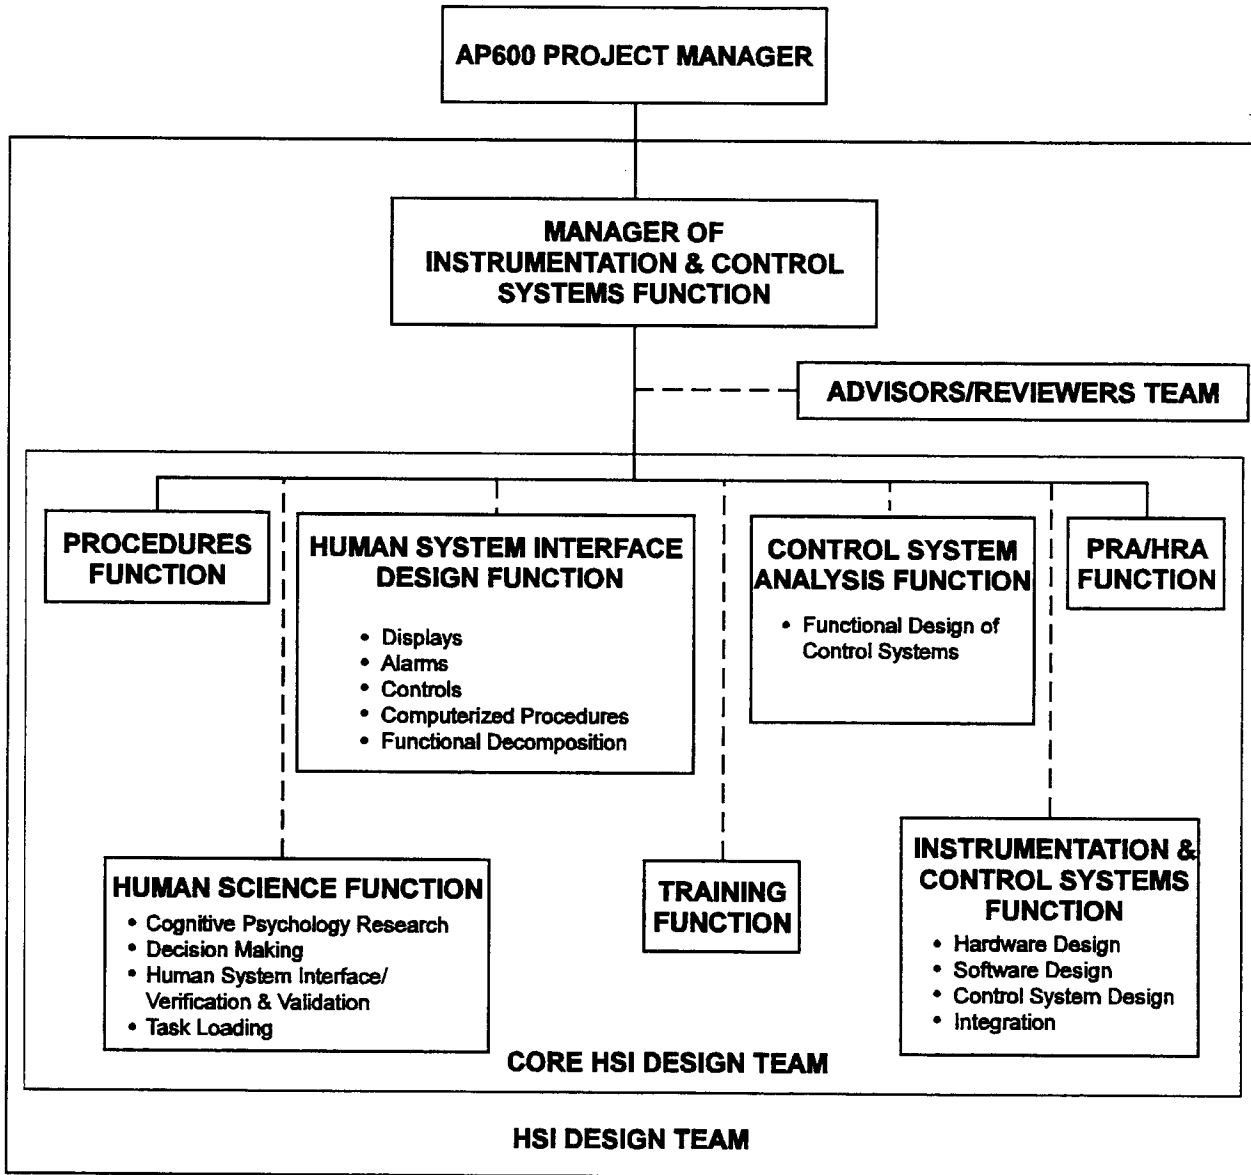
AP600 PROJECT MANAGER

MANAGER OF INSTRUMENTATION & CONTROL SYSTEMS FUNCTION

ADVISORS/REVIEWERS TEAM

PROCEDURES FUNCTION

HUMAN SYSTEM INTERFACE DESIGN FUNCTION

• Displays
• Alarms
• Controls
• Computerized Procedures
• Functional Decomposition

CONTROL SYSTEM ANALYSIS FUNCTION

• Functional Design of Control Systems

PRA/HRA FUNCTION

HUMAN SCIENCE FUNCTION

• Cognitive Psychology Research
• Decision Making
• Human System Interface/ Verification & Validation
• Task Loading

TRAINING FUNCTION

INSTRUMENTATION & CONTROL SYSTEMS FUNCTION

• Hardware Design
• Software Design
• Control System Design
• Integration

CORE HSI DESIGN TEAM

HSI DESIGN TEAM